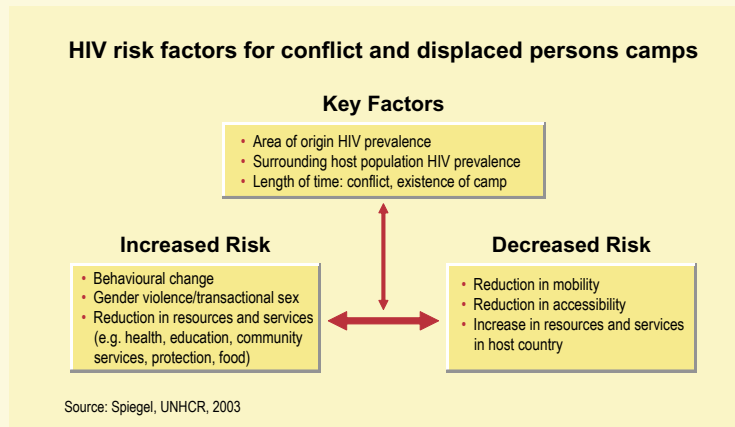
HIV risk factors for conflict and displaced persons camps

Key Factors

• Area of origin HIV prevalence
• Surrounding host population HIV prevalence
• Length of time: conflict, existence of camp

Increased Risk

• Behavioural change
• Gender violence/transactional sex
• Reduction in resources and services (e.g. health, education, community services, protection, food)

Decreased Risk

• Reduction in mobility
• Reduction in accessibility
• Increase in resources and services in host country

Source: Spiegel, UNHCR, 2003